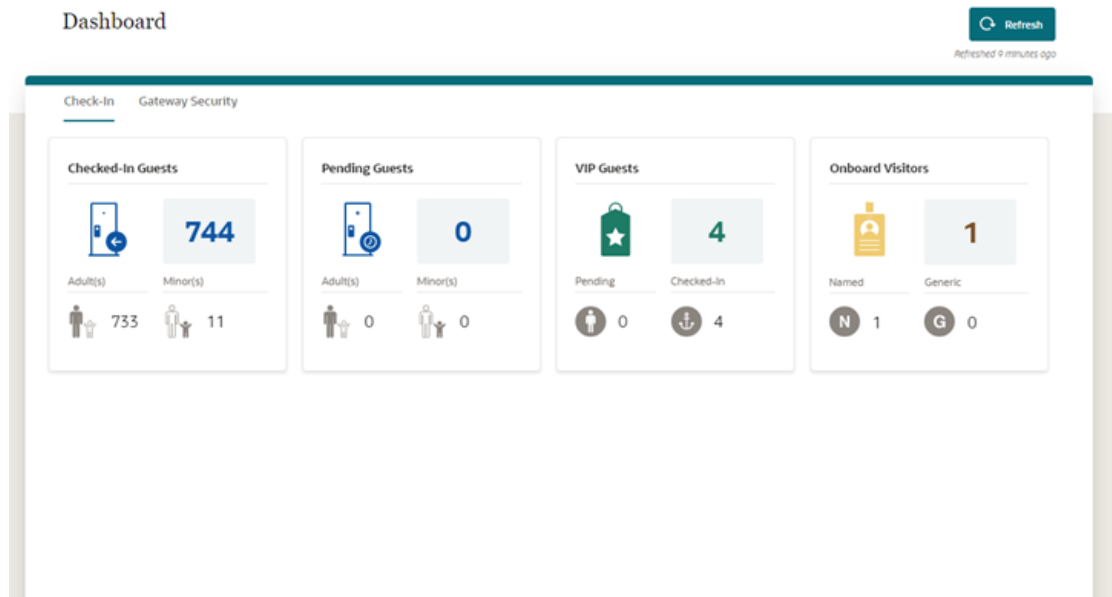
Dashboard

Refresh

Refreshed 9 minutes ago

Check-In Gateway Security

Checked-In Guests

744

Adult(s) Minor(s)

733 11

Pending Guests

0

Adult(s) Minor(s)

0 0

VIP Guests

4

Pending Checked-In

0 4

Onboard Visitors

1

Named Generic

N 1 G 0